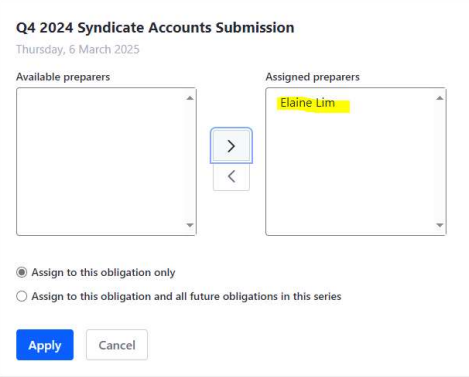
Q4 2024 Syndicate Accounts Submission
Thursday, 6 March 2025

Available preparers

Assigned preparers
Elaine Lim

>
<

Assign to this obligation only

Assign to this obligation and all future obligations in this series

Apply
Cancel